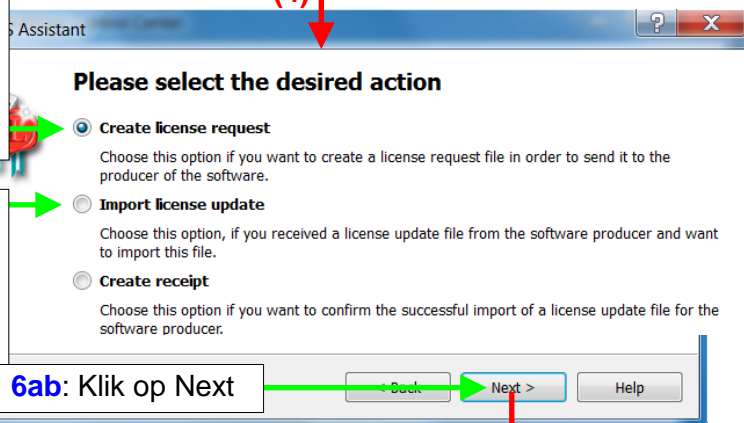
(4)

S Assistant

?
X

Please select the desired action

Create license request

Choose this option if you want to create a license request file in order to send it to the producer of the software.

Import license update

Choose this option, if you received a license update file from the software producer and want to import this file.

Create receipt

Choose this option if you want to confirm the successful import of a license update file for the software producer.

6ab: Klik op Next

< Back
Next >
Help